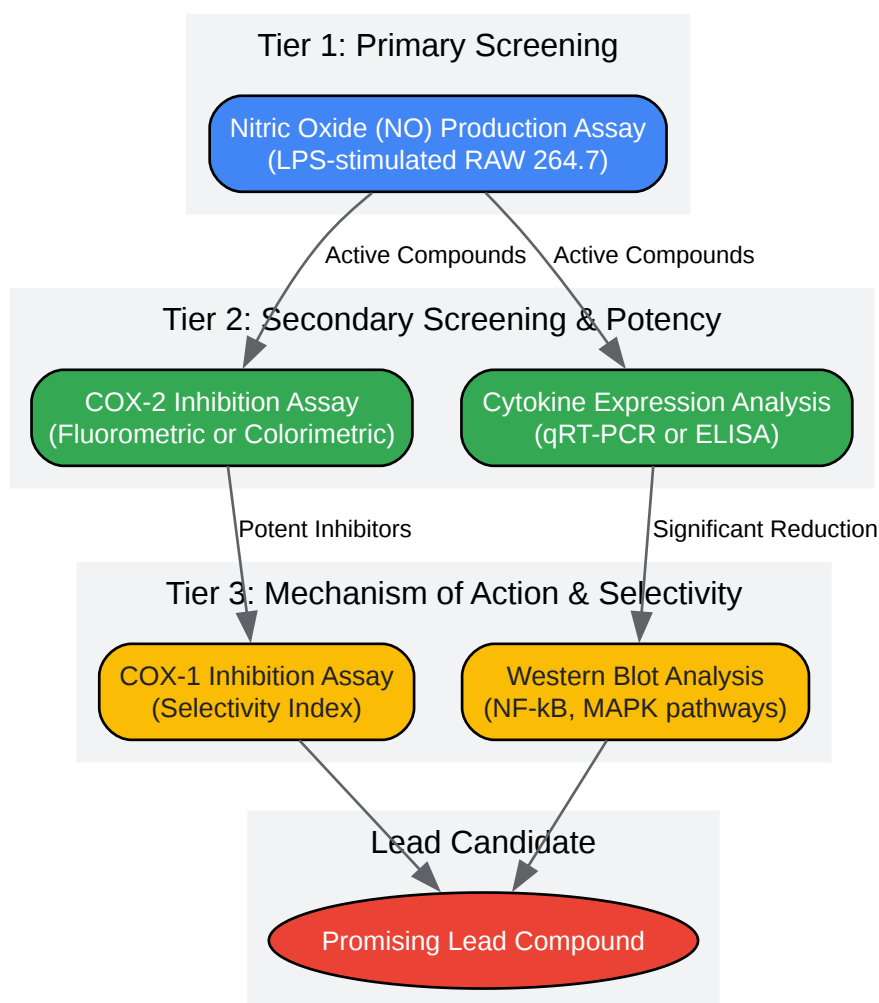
Tier 1: Primary Screening

Nitric Oxide (NO) Production Assay
(LPS-stimulated RAW 264.7)

Active Compounds

Active Compounds

Tier 2: Secondary Screening & Potency

COX-2 Inhibition Assay
(Fluorometric or Colorimetric)

Cytokine Expression Analysis
(qRT-PCR or ELISA)

Potent Inhibitors

Significant Reduction

Tier 3: Mechanism of Action & Selectivity

COX-1 Inhibition Assay
(Selectivity Index)

Western Blot Analysis
(NF-kB, MAPK pathways)

Lead Candidate

Promising Lead Compound